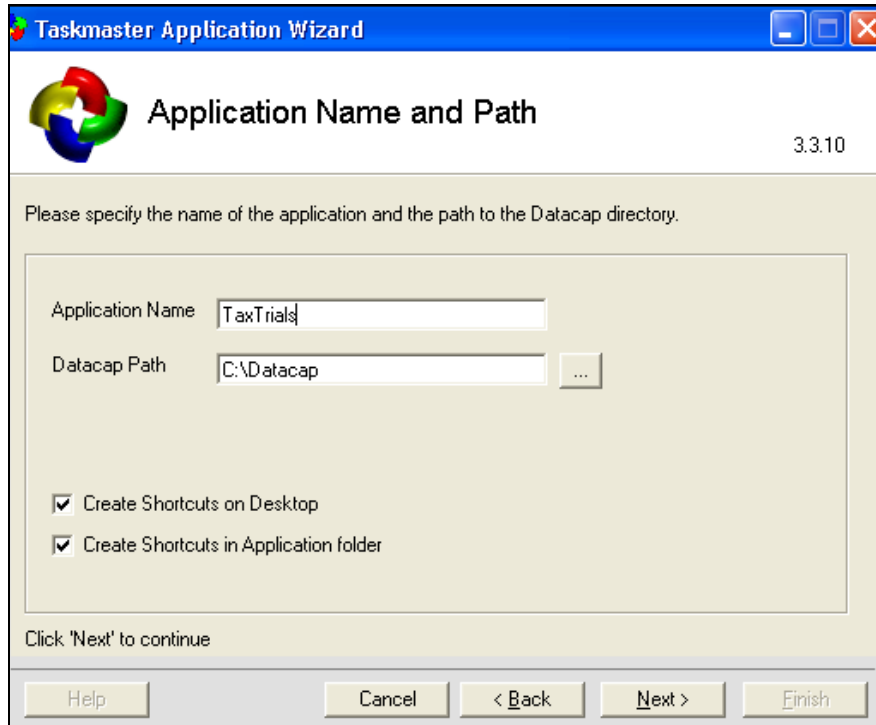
Taskmaster Application Wizard

Application Name and Path

3.3.10

Please specify the name of the application and the path to the Datacap directory.

Application Name TaxTrials

Datacap Path C:\Datacap ...

Create Shortcuts on Desktop

Create Shortcuts in Application folder

Click 'Next' to continue

Help Cancel < Back Next > Finish